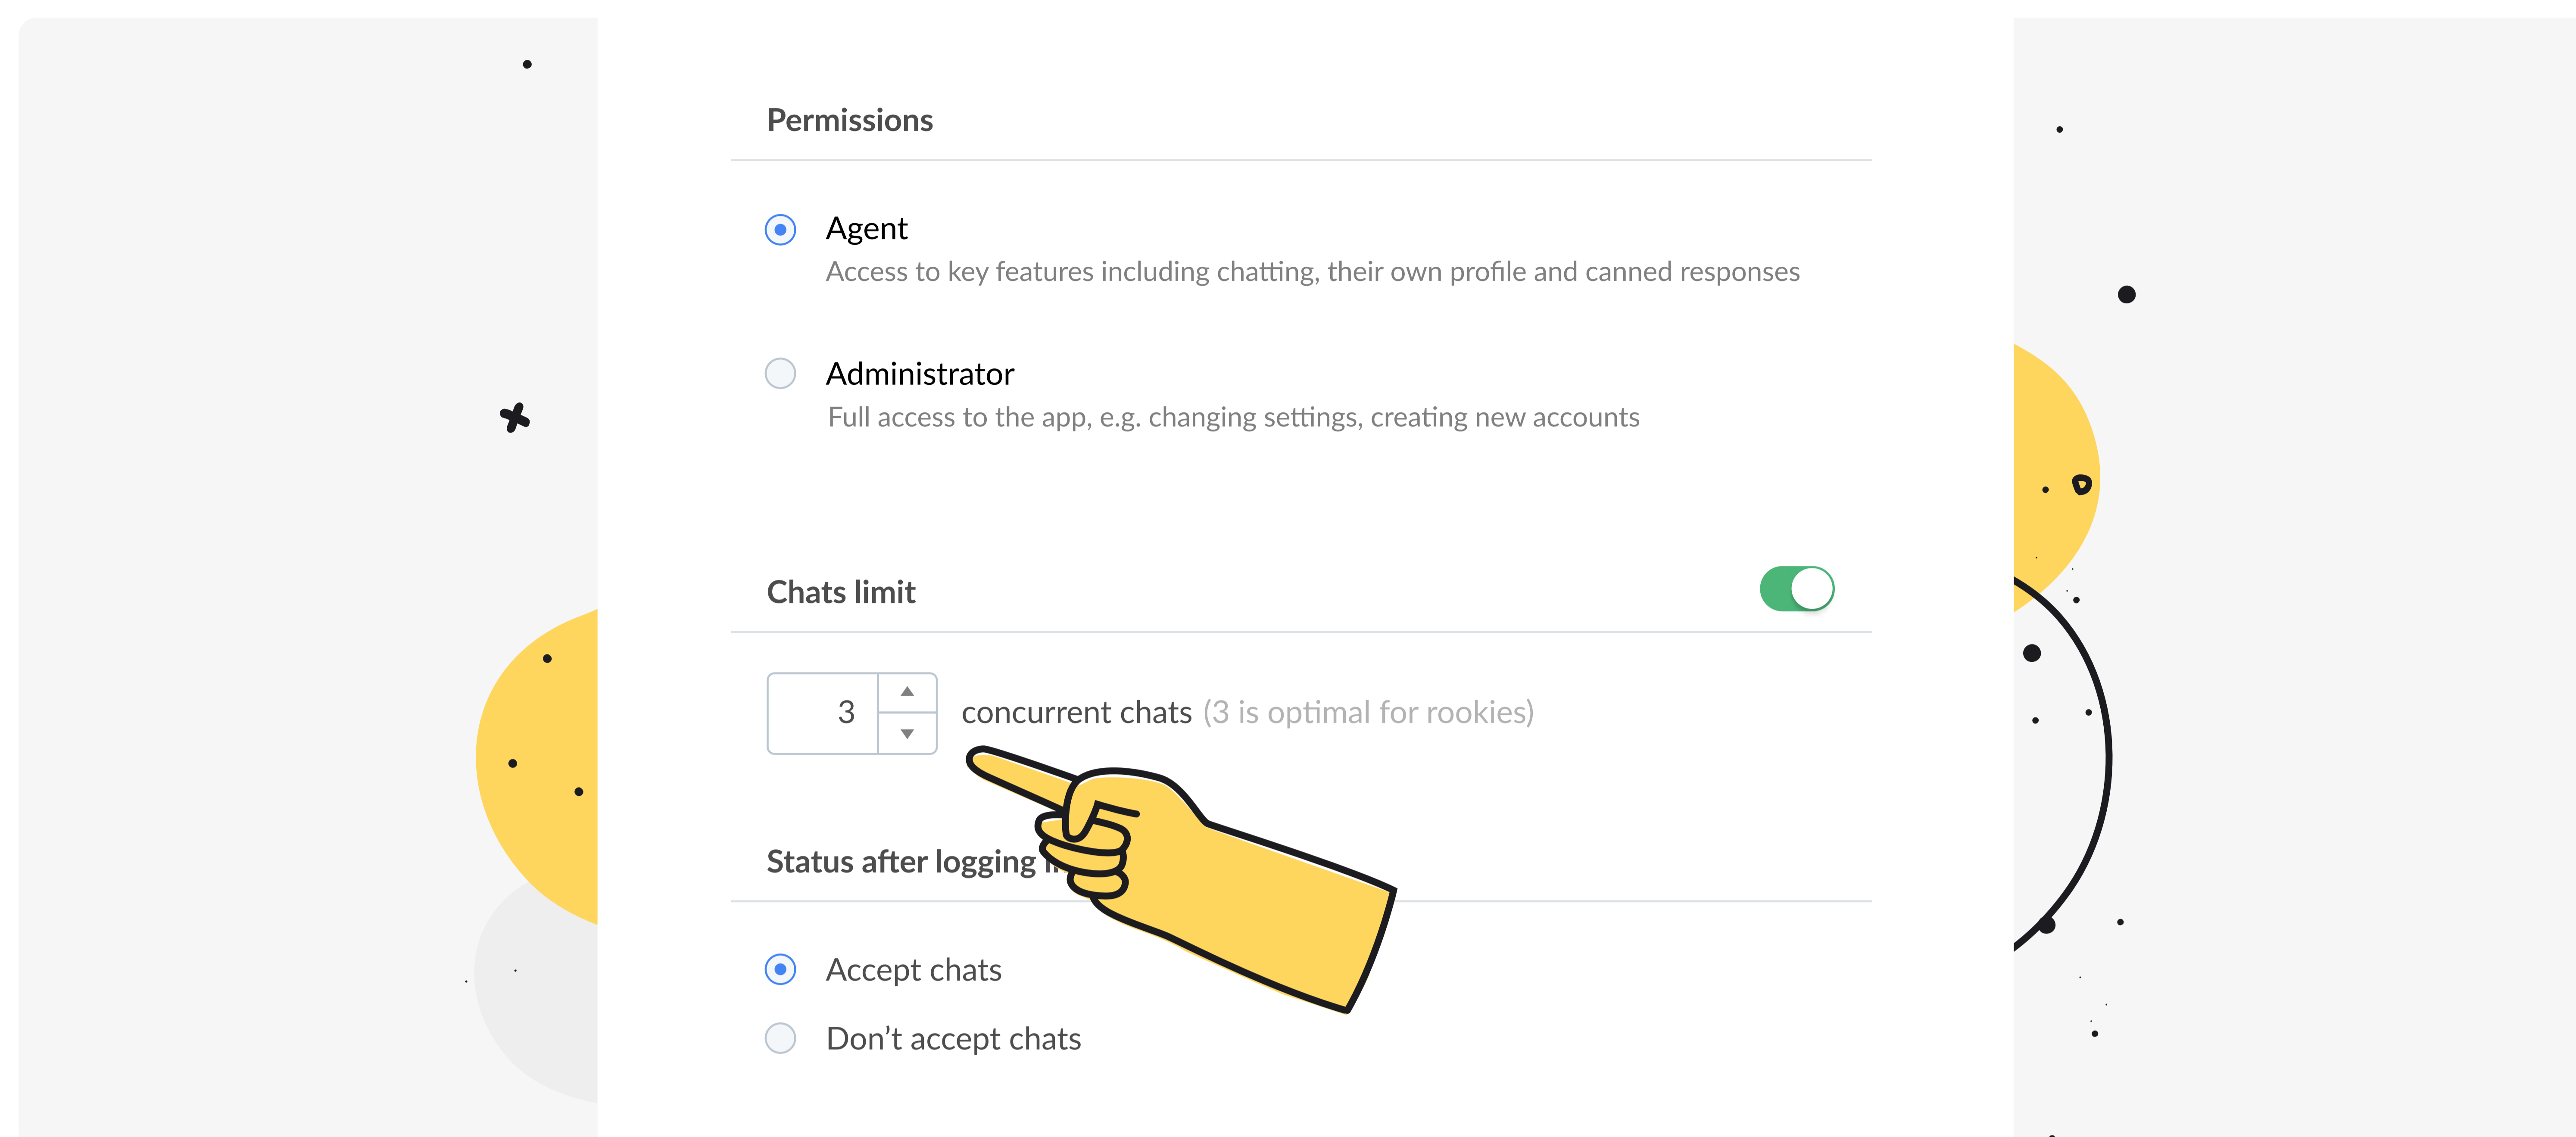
Permissions

Agent
Access to key features including chatting, their own profile and canned responses

Administrator
Full access to the app, e.g. changing settings, creating new accounts

Chats limit

3 concurrent chats (3 is optimal for rookies)

Status after logging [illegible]

Accept chats

Don’t accept chats